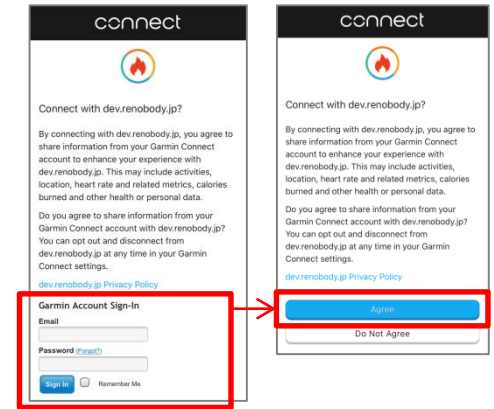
connect

Connect with dev.renobody.jp?

By connecting with dev.renobody.jp, you agree to share information from your Garmin Connect account to enhance your experience with dev.renobody.jp. This may include activities, location, heart rate and related metrics, calories burned and other health or personal data.

Do you agree to share information from your Garmin Connect account with dev.renobody.jp? You can opt out and disconnect from dev.renobody.jp at any time in your Garmin Connect settings.

dev.renobody.jp Privacy Policy

Garmin Account Sign-In

Email

Password (Forgot?)

Sign In

Remember Me

connect

Connect with dev.renobody.jp?

By connecting with dev.renobody.jp, you agree to share information from your Garmin Connect account to enhance your experience with dev.renobody.jp. This may include activities, location, heart rate and related metrics, calories burned and other health or personal data.

Do you agree to share information from your Garmin Connect account with dev.renobody.jp? You can opt out and disconnect from dev.renobody.jp at any time in your Garmin Connect settings.

dev.renobody.jp Privacy Policy

Agree

Do Not Agree